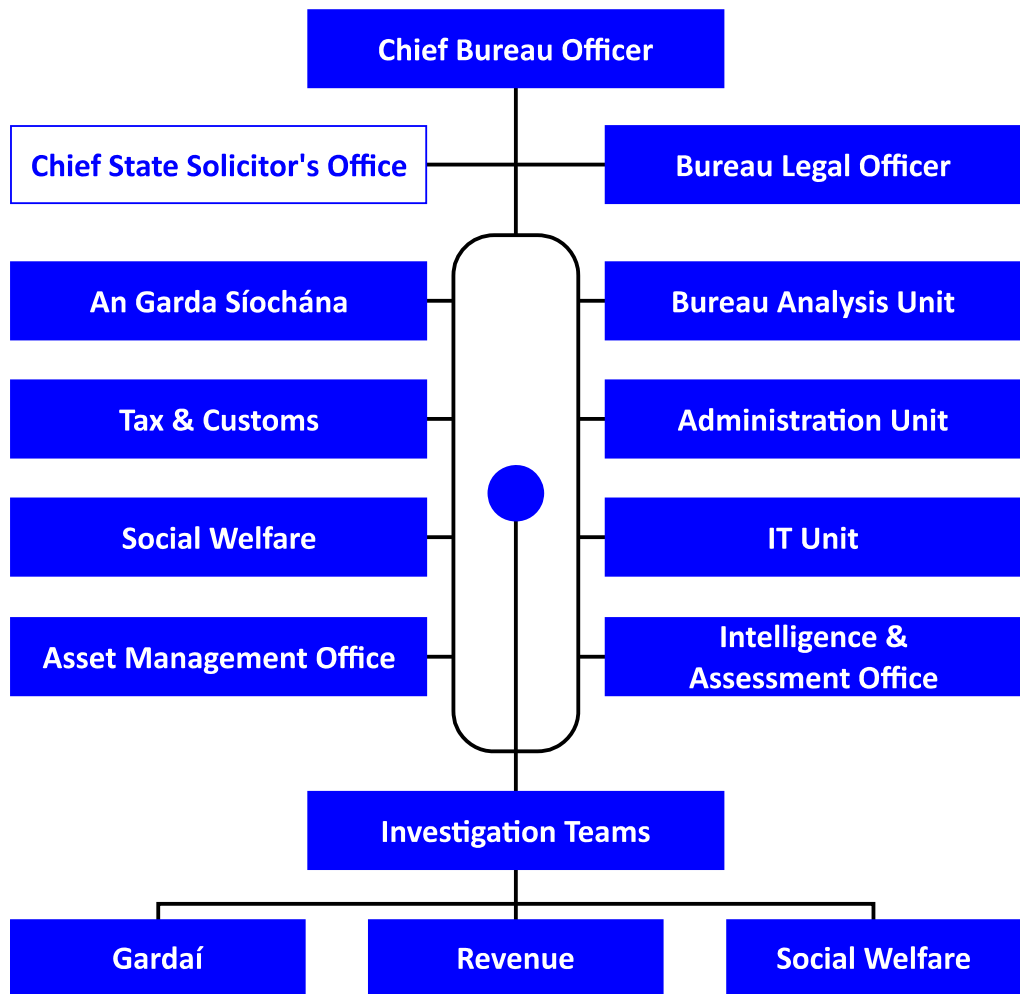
Chief Bureau Officer

Chief State Solicitor's Office

Bureau Legal Officer

An Garda Síochána

Bureau Analysis Unit

Tax & Customs

Administration Unit

Social Welfare

IT Unit

Asset Management Office

Intelligence & Assessment Office

Investigation Teams

Gardaí

Revenue

Social Welfare